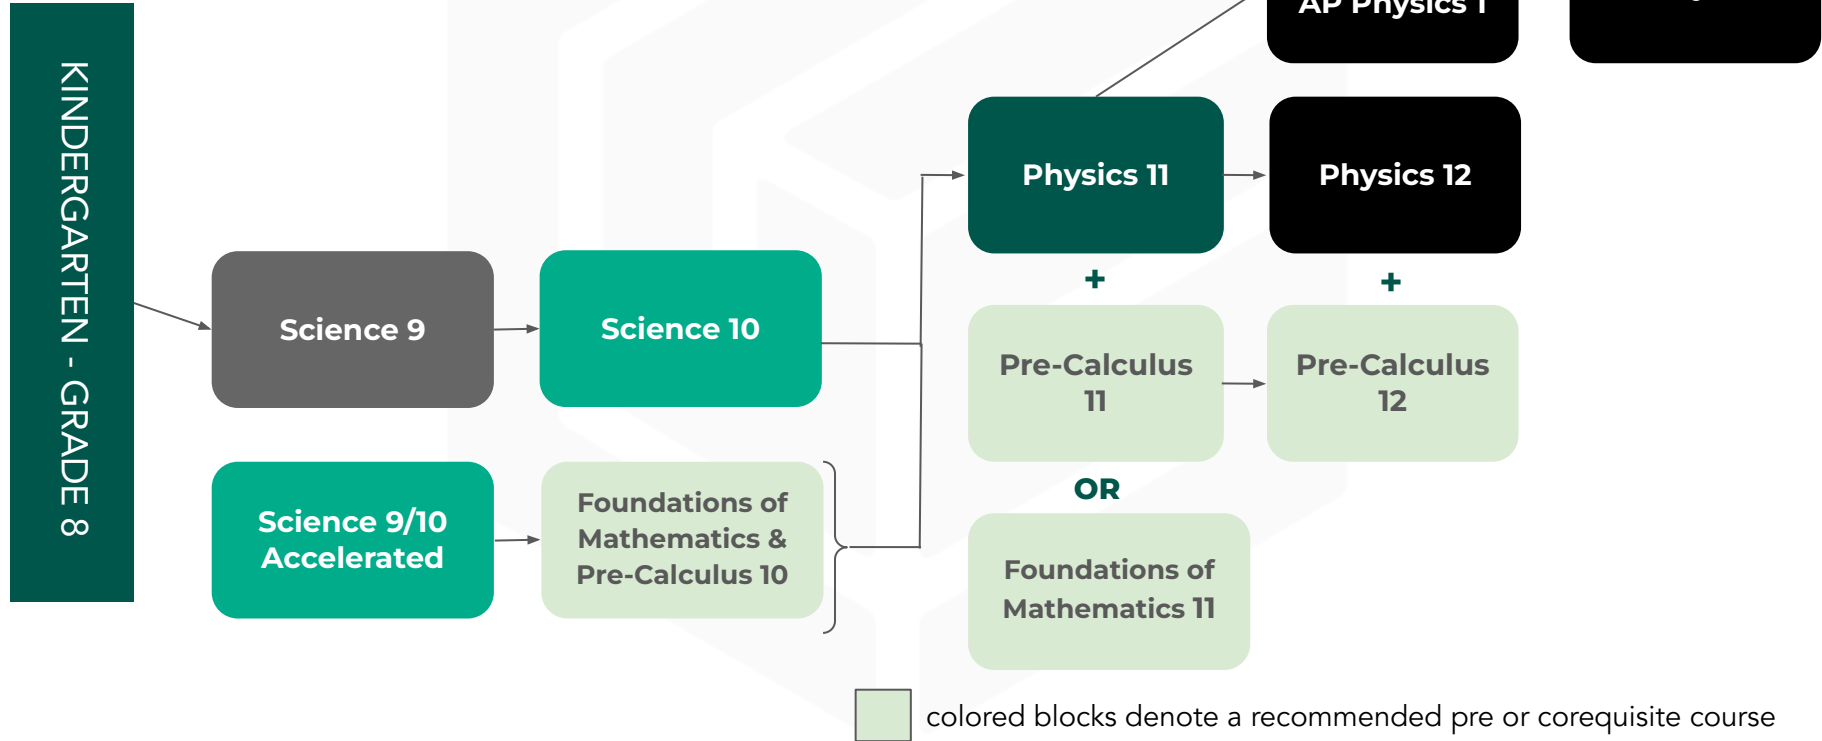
KINDERGARTEN - GRADE 8

Science 9

Science 10

Science 9/10 Accelerated

Foundations of Mathematics & Pre-Calculus 10

AP Physics 1

Physics 11

Physics 12

+

+

Pre-Calculus 11

Pre-Calculus 12

OR

Foundations of Mathematics 11

colored blocks denote a recommended pre or corequisite course